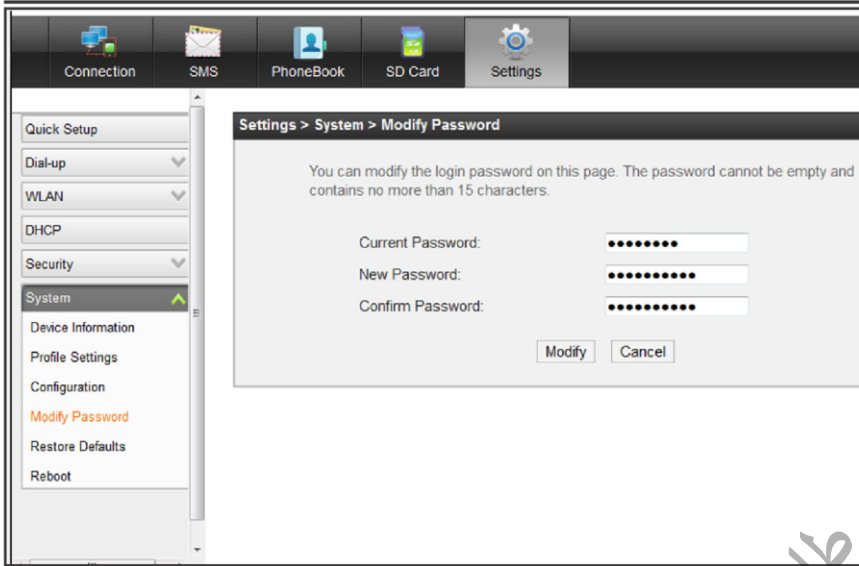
Connection SMS PhoneBook SD Card Settings

Quick Setup
Dial-up
WLAN
DHCP
Security
System
Device Information
Profile Settings
Configuration
Modify Password
Restore Defaults
Reboot

Settings > System > Modify Password

You can modify the login password on this page. The password cannot be empty and contains no more than 15 characters.

Current Password: ••••••••
New Password: •••••••••••
Confirm Password: •••••••••••

Modify Cancel